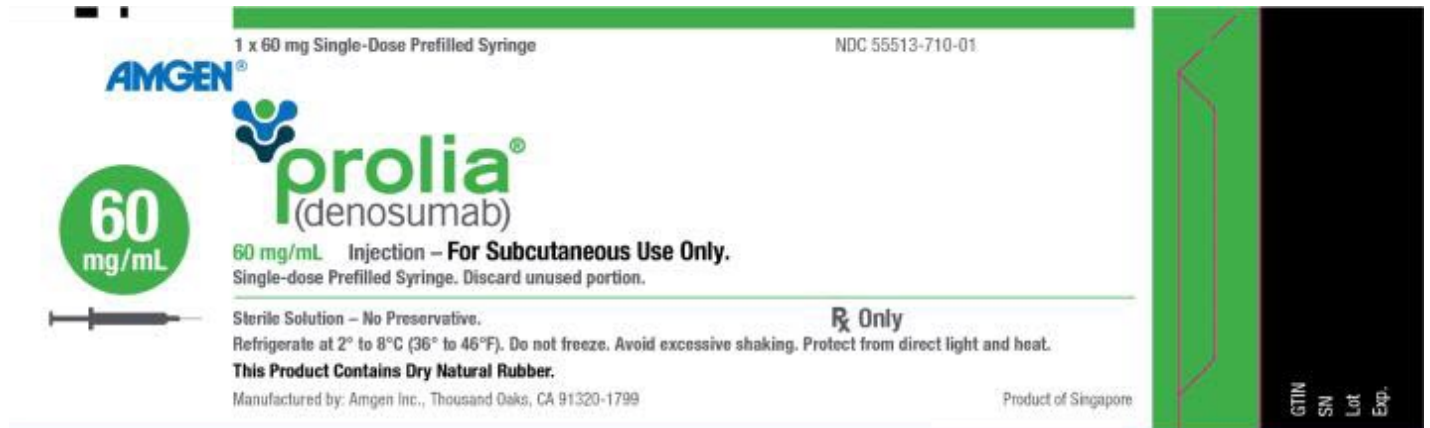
1 x 60 mg Single-Dose Prefilled Syringe

NDC 55513-710-01

AMGEN®

prolia®
(denosumab)

60
mg/mL

60 mg/mL Injection – For Subcutaneous Use Only.
Single-dose Prefilled Syringe. Discard unused portion.

Sterile Solution – No Preservative.

℞ Only

Refrigerate at 2° to 8°C (36° to 46°F). Do not freeze. Avoid excessive shaking. Protect from direct light and heat.

This Product Contains Dry Natural Rubber.

Manufactured by: Amgen Inc., Thousand Oaks, CA 91320-1799

Product of Singapore

GTIN
SN
Lot
Exp.